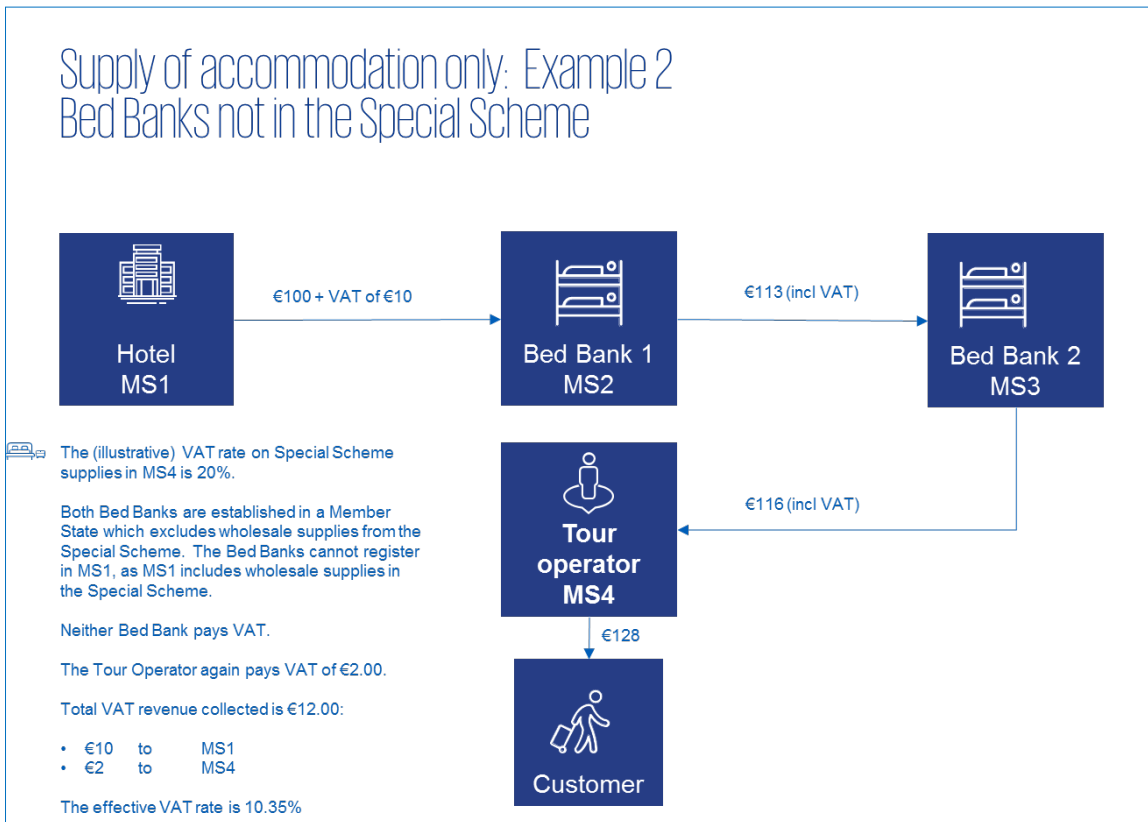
Supply of accommodation only: Example 2
Bed Banks not in the Special Scheme

Hotel
MS1

€100 + VAT of €10

Bed Bank 1
MS2

€113 (incl VAT)

Bed Bank 2
MS3

€116 (incl VAT)

Tour operator
MS4

€128

Customer

The (illustrative) VAT rate on Special Scheme supplies in MS4 is 20%.

Both Bed Banks are established in a Member State which excludes wholesale supplies from the Special Scheme. The Bed Banks cannot register in MS1, as MS1 includes wholesale supplies in the Special Scheme.

Neither Bed Bank pays VAT.

The Tour Operator again pays VAT of €2.00.

Total VAT revenue collected is €12.00:

• €10 to MS1
• €2 to MS4

The effective VAT rate is 10.35%